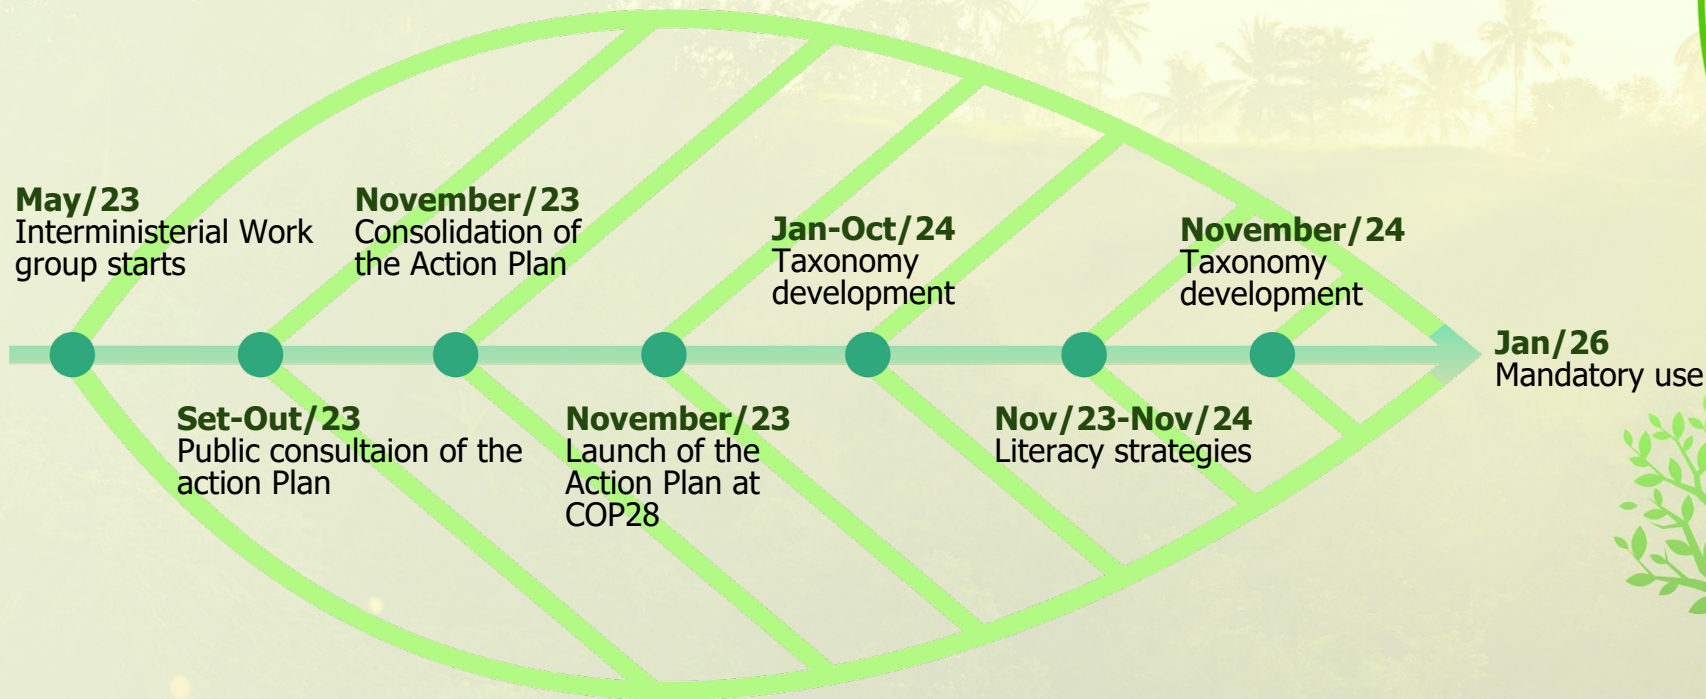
**May/23**
Interministerial Work group starts

**Set-Out/23**
Public consultaion of the action Plan

**November/23**
Consolidation of the Action Plan

**November/23**
Launch of the Action Plan at COP28

**Jan-Oct/24**
Taxonomy development

**Nov/23-Nov/24**
Literacy strategies

**November/24**
Taxonomy development

**Jan/26**
Mandatory use